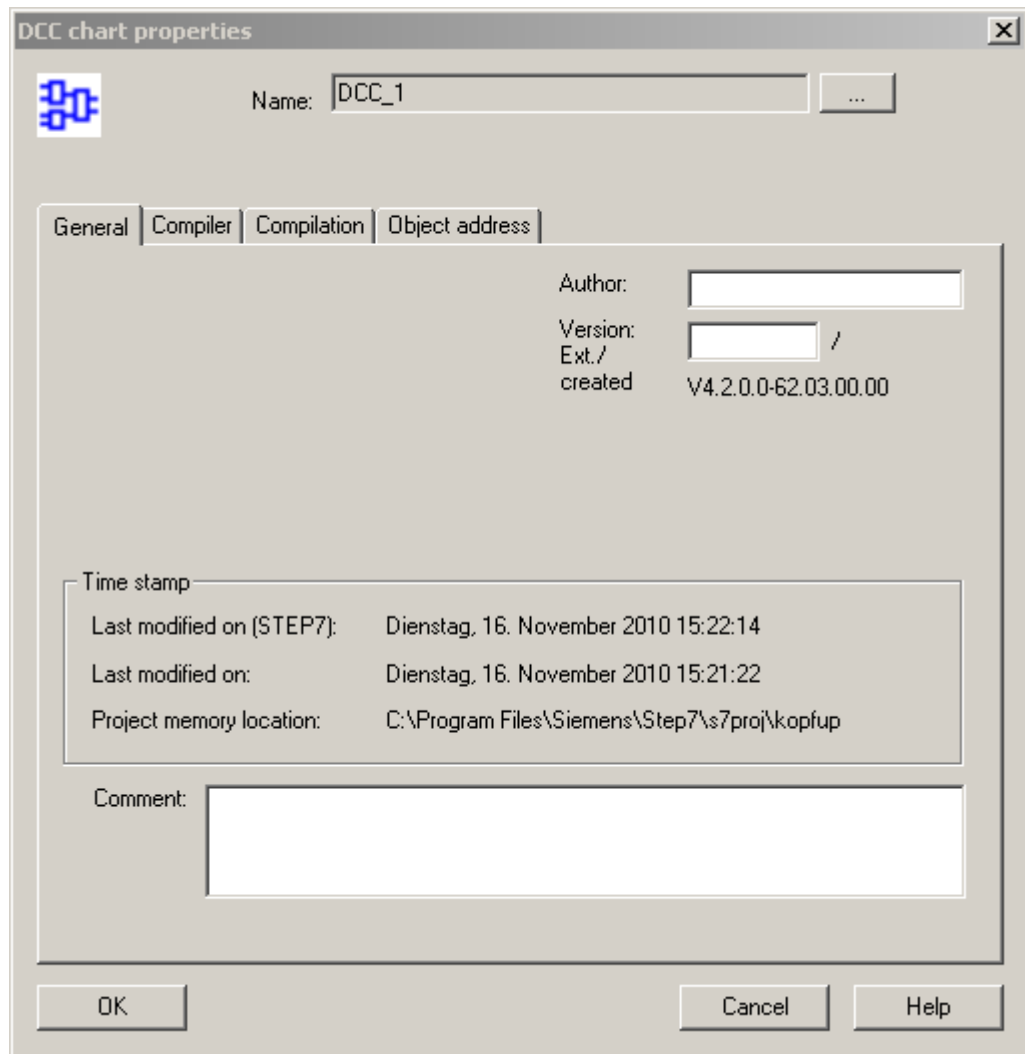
DCC chart properties

Name: DCC_1 ...

General | Compiler | Compilation | Object address

Author:

Version: /
Ext./
created V4.2.0.0-62.03.00.00

Time stamp

Last modified on (STEP7): Dienstag, 16. November 2010 15:22:14

Last modified on: Dienstag, 16. November 2010 15:21:22

Project memory location: C:\Program Files\Siemens\Step7\s7proj\kopfup

Comment:

OK Cancel Help